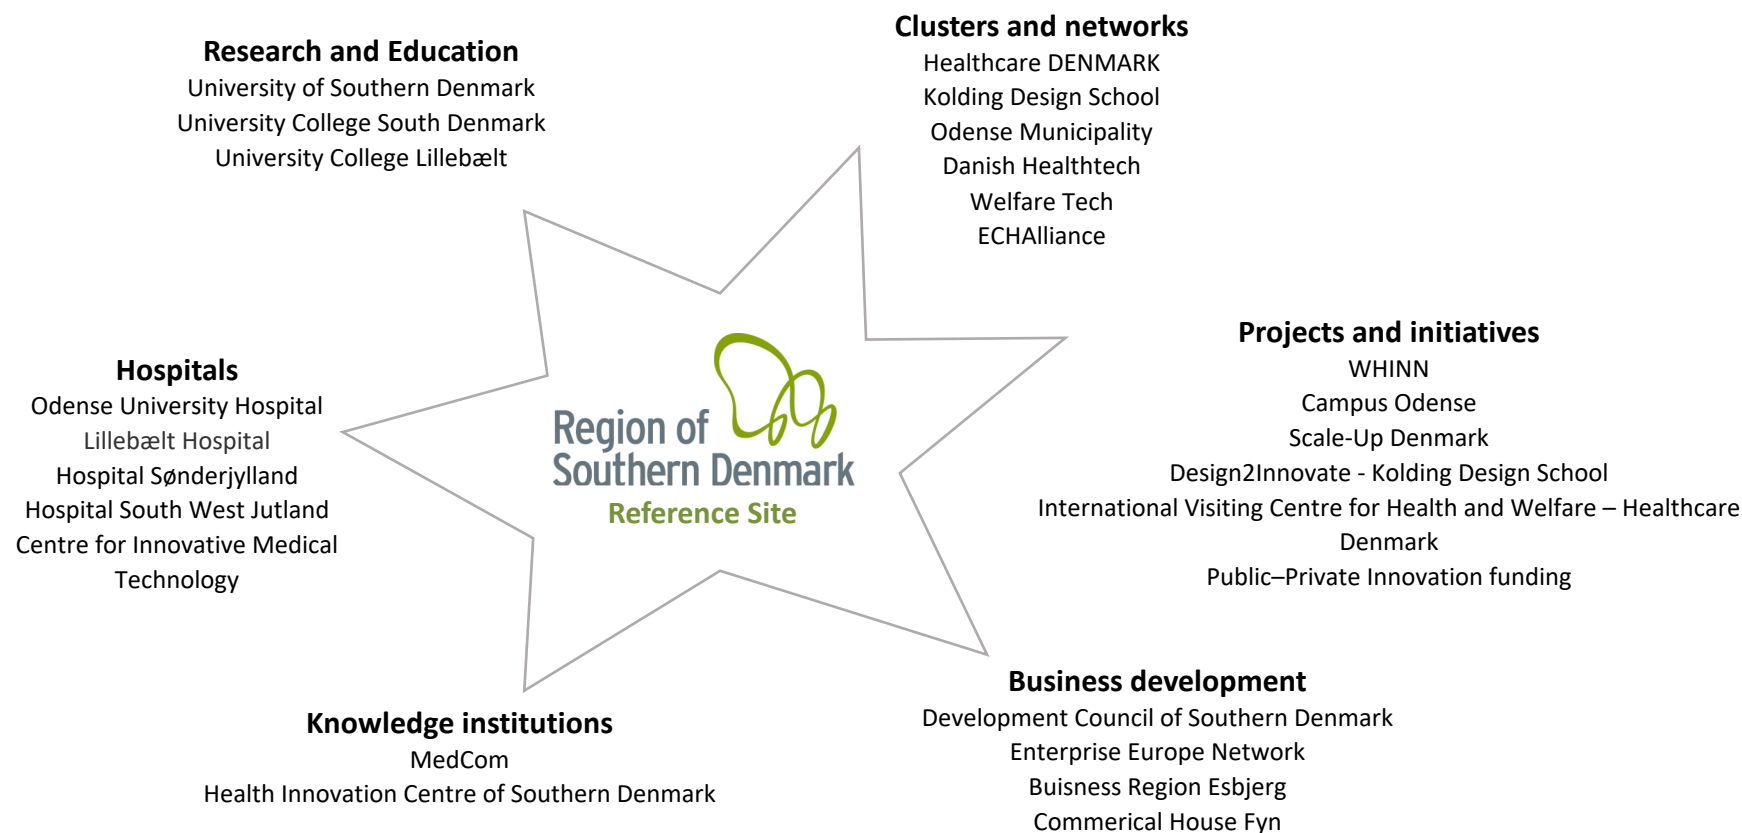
Research and Education
University of Southern Denmark
University College South Denmark
University College Lillebælt

Clusters and networks
Healthcare DENMARK
Kolding Design School
Odense Municipality
Danish Healthtech
Welfare Tech
ECHAlliance

Hospitals
Odense University Hospital
Lillebælt Hospital
Hospital Sønderjylland
Hospital South West Jutland
Centre for Innovative Medical Technology

Region of Southern Denmark
Reference Site

Projects and initiatives
WHINN
Campus Odense
Scale-Up Denmark
Design2Innovate - Kolding Design School
International Visiting Centre for Health and Welfare – Healthcare Denmark
Public–Private Innovation funding

Knowledge institutions
MedCom
Health Innovation Centre of Southern Denmark

Business development
Development Council of Southern Denmark
Enterprise Europe Network
Buisness Region Esbjerg
Commerical House Fyn